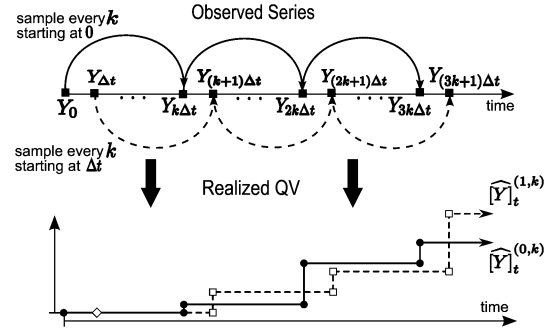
sample every $k$ starting at $0$

Observed Series

$Y_{\Delta t}$ $Y_{(k+1)\Delta t}$ $Y_{(2k+1)\Delta t}$ $Y_{(3k+1)\Delta t}$

$Y_0$ $Y_{k\Delta t}$ $Y_{2k\Delta t}$ $Y_{3k\Delta t}$ time

sample every $k$ starting at $\Delta t$

Realized QV

$[\widehat{Y}]_t^{(1,k)}$

$[\widehat{Y}]_t^{(0,k)}$

time